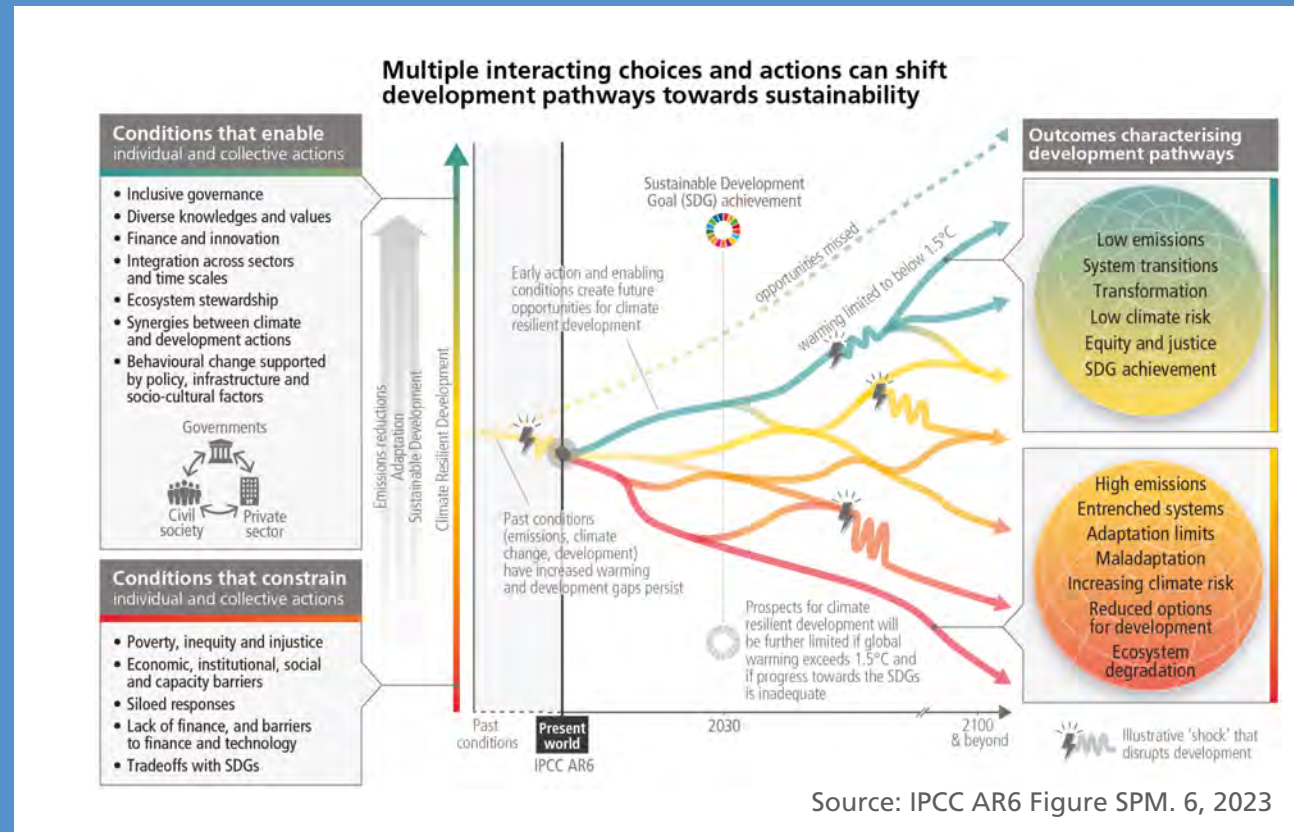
Multiple interacting choices and actions can shift development pathways towards sustainability

Conditions that enable
individual and collective actions

• Inclusive governance
• Diverse knowledges and values
• Finance and innovation
• Integration across sectors and time scales
• Ecosystem stewardship
• Synergies between climate and development actions
• Behavioural change supported by policy, infrastructure and socio-cultural factors

Governments
Civil society
Private sector

Conditions that constrain
individual and collective actions

• Poverty, inequity and injustice
• Economic, institutional, social and capacity barriers
• Siloed responses
• Lack of finance, and barriers to finance and technology
• Tradeoffs with SDGs

Emissions reductions
Adaptation
Sustainable Development
Climate Resilient Development

Sustainable Development Goal (SDG) achievement

opportunities missed

warming limited to below 1.5°C

Early action and enabling conditions create future opportunities for climate resilient development

Past conditions (emissions, climate change, development) have increased warming and development gaps persist

Prospects for climate resilient development will be further limited if global warming exceeds 1.5°C and if progress towards the SDGs is inadequate

Past conditions
Present world
IPCC AR6
2030
2100 & beyond

Outcomes characterising development pathways

Low emissions
System transitions
Transformation
Low climate risk
Equity and justice
SDG achievement

High emissions
Entrenched systems
Adaptation limits
Maladaptation
Increasing climate risk
Reduced options for development
Ecosystem degradation

Illustrative 'shock' that disrupts development

Source: IPCC AR6 Figure SPM. 6, 2023